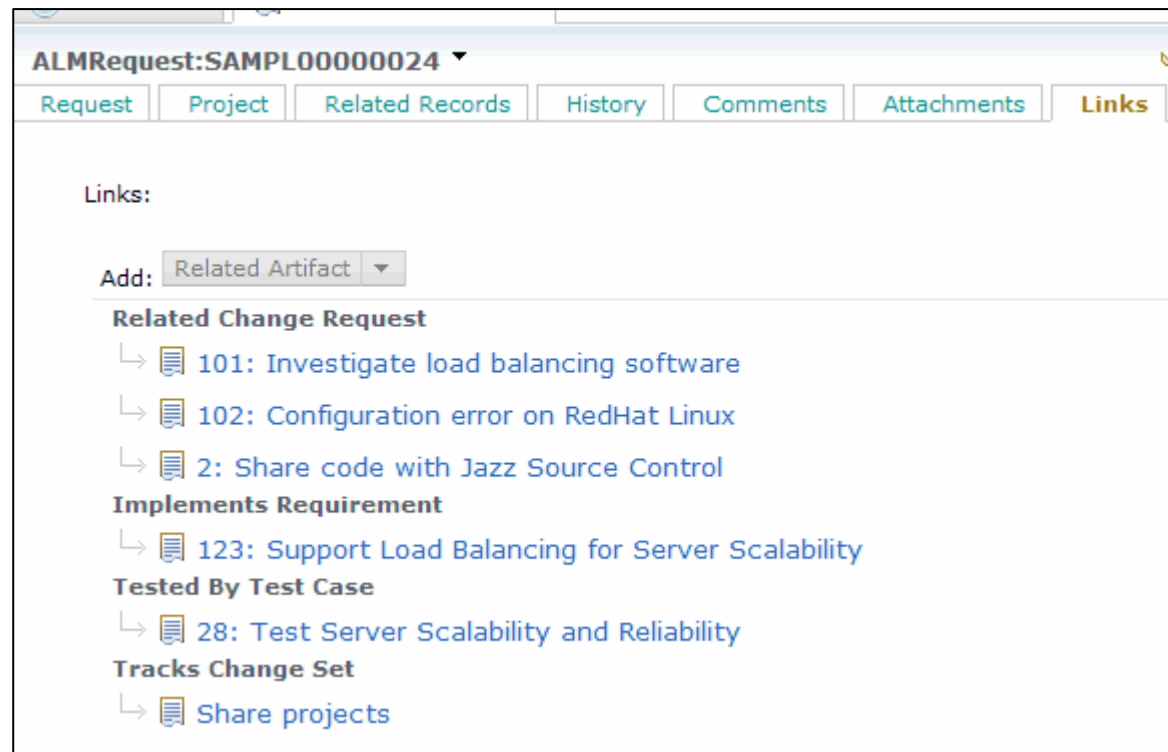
ALMRequest:SAMPL00000024

Request | Project | Related Records | History | Comments | Attachments | Links

Links:

Add: Related Artifact

Related Change Request

101: Investigate load balancing software

102: Configuration error on RedHat Linux

2: Share code with Jazz Source Control

Implements Requirement

123: Support Load Balancing for Server Scalability

Tested By Test Case

28: Test Server Scalability and Reliability

Tracks Change Set

Share projects